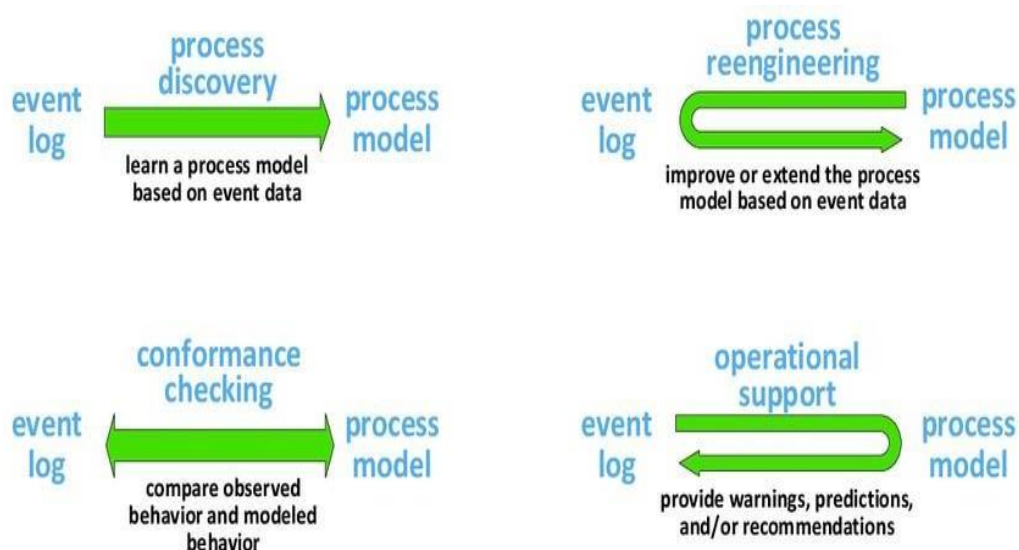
process discovery

event log

process model

learn a process model based on event data

process reengineering

event log

process model

improve or extend the process model based on event data

conformance checking

event log

process model

compare observed behavior and modeled behavior

operational support

event log

process model

provide warnings, predictions, and/or recommendations